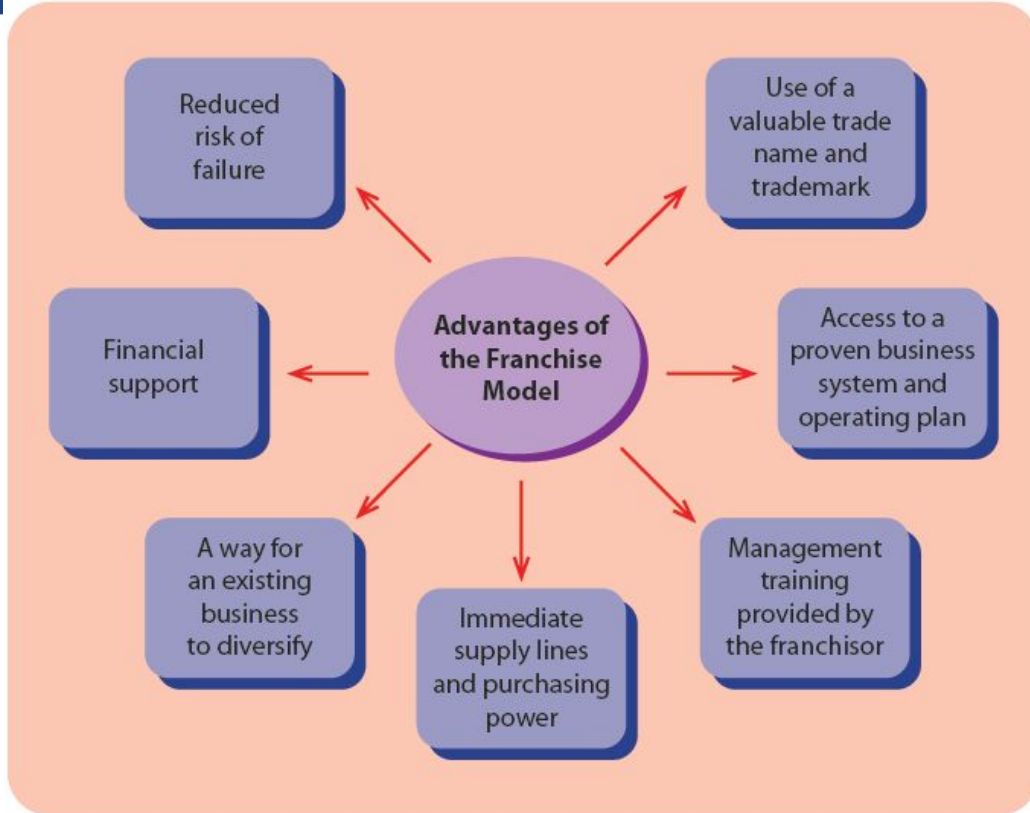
Advantages of the Franchise Model

Reduced risk of failure

Use of a valuable trade name and trademark

Financial support

Access to a proven business system and operating plan

A way for an existing business to diversify

Immediate supply lines and purchasing power

Management training provided by the franchisor